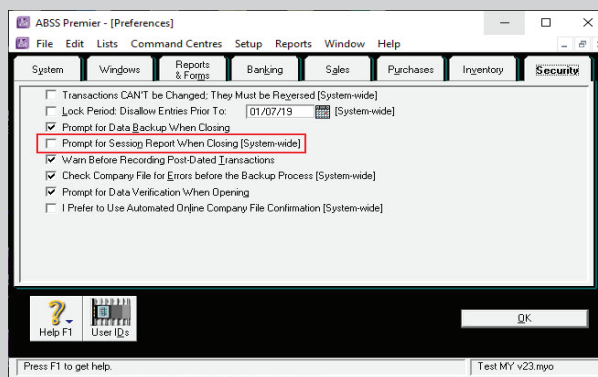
ABSS Premier - [Preferences]

File Edit Lists Command Centres Setup Reports Window Help

System | Windows | Reports & Forms | Banking | Sales | Purchases | Inventory | Security

Transactions CAN'T be Changed; They Must be Reversed [System-wide]

Lock Period: Disallow Entries Prior To: 01/07/19 [System-wide]

Prompt for Data Backup When Closing

Prompt for Session Report When Closing [System-wide]

Warn Before Recording Post-Dated Transactions

Check Company File for Errors before the Backup Process [System-wide]

Prompt for Data Verification When Opening

I Prefer to Use Automated Online Company File Confirmation [System-wide]

Help F1

User IDs

OK

Press F1 to get help.

Test MY v23.myo